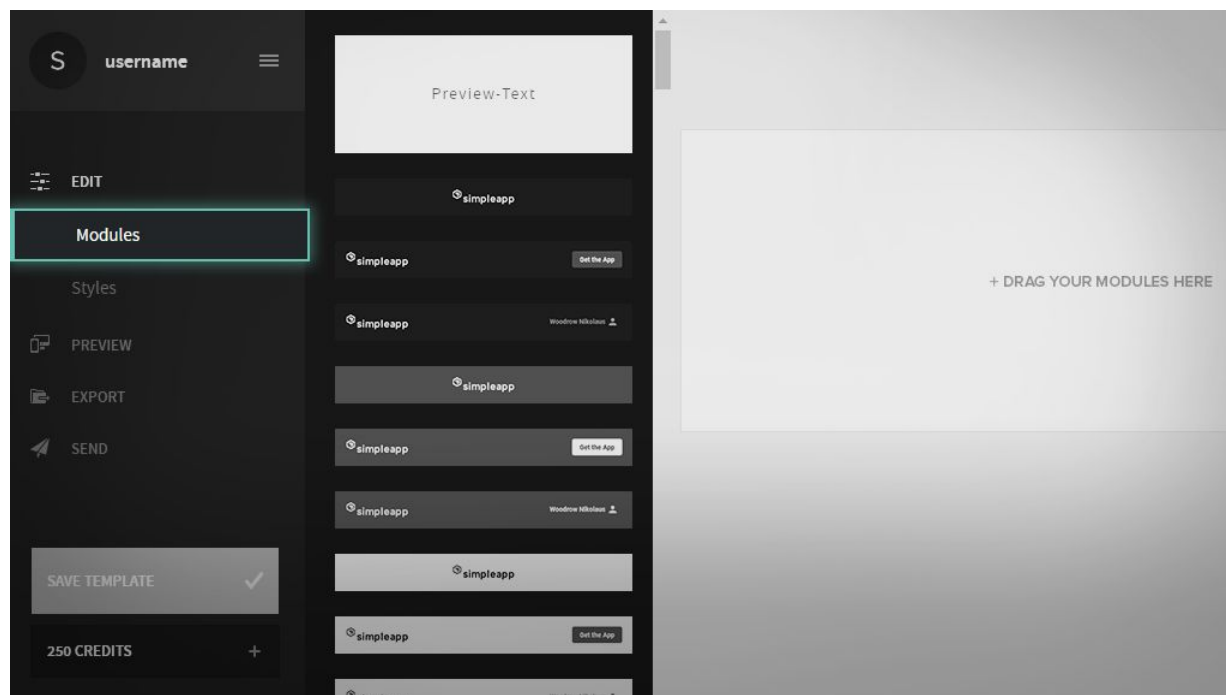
S username

EDIT

Modules

Styles

PREVIEW

EXPORT

SEND

SAVE TEMPLATE

250 CREDITS +

Preview-Text

simpleapp

simpleapp Get the App

simpleapp Woodrow Nikolaus

simpleapp

simpleapp Get the App

simpleapp Woodrow Nikolaus

simpleapp

simpleapp Get the App

+ DRAG YOUR MODULES HERE